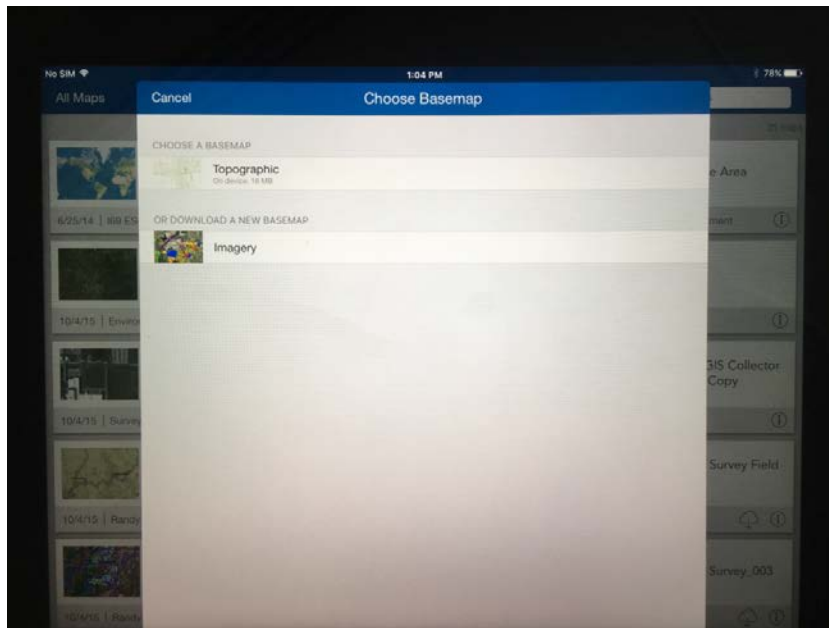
No SIM
1:04 PM
78%
All Maps
Cancel
Choose Basemap
CHOOSE A BASEMAP
Topographic
On device: 18 MB
OR DOWNLOAD A NEW BASEMAP
Imagery
6/25/14 | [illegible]
e Area
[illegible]ment
10/4/15 | Enviro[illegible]
10/4/15 | Survey
GIS Collector Copy
10/4/15 | Randy
Survey Field
10/4/15 | Randy
Survey_003